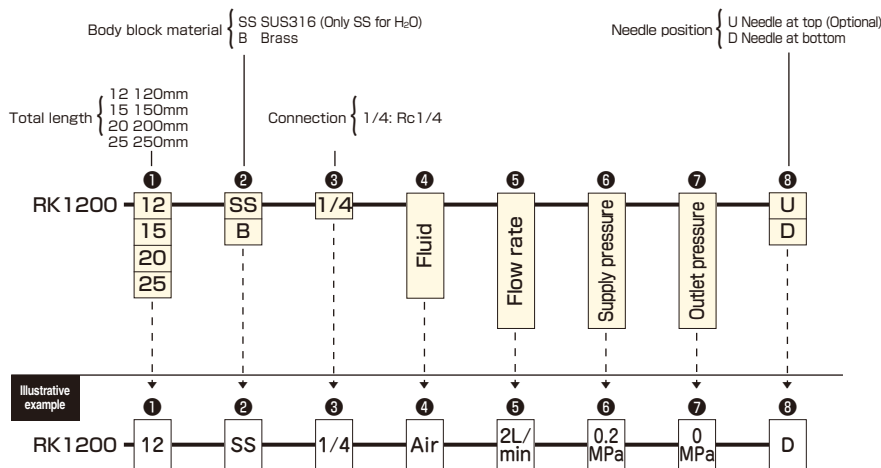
Body block material SS SUS316 (Only SS for $H_2O$)
B Brass

Needle position U Needle at top (Optional)
D Needle at bottom

Total length 12 120mm
15 150mm
20 200mm
25 250mm

Connection 1/4: Rc1/4

❶ ❷ ❸ ❹ ❺ ❻ ❼ ❽

RK1200 12 SS 1/4 Fluid Flow rate Supply pressure Outlet pressure U
15 B D
20
25

Illustrative example

❶ ❷ ❸ ❹ ❺ ❻ ❼ ❽

RK1200 12 SS 1/4 Air 2L/min 0.2 MPa 0 MPa D